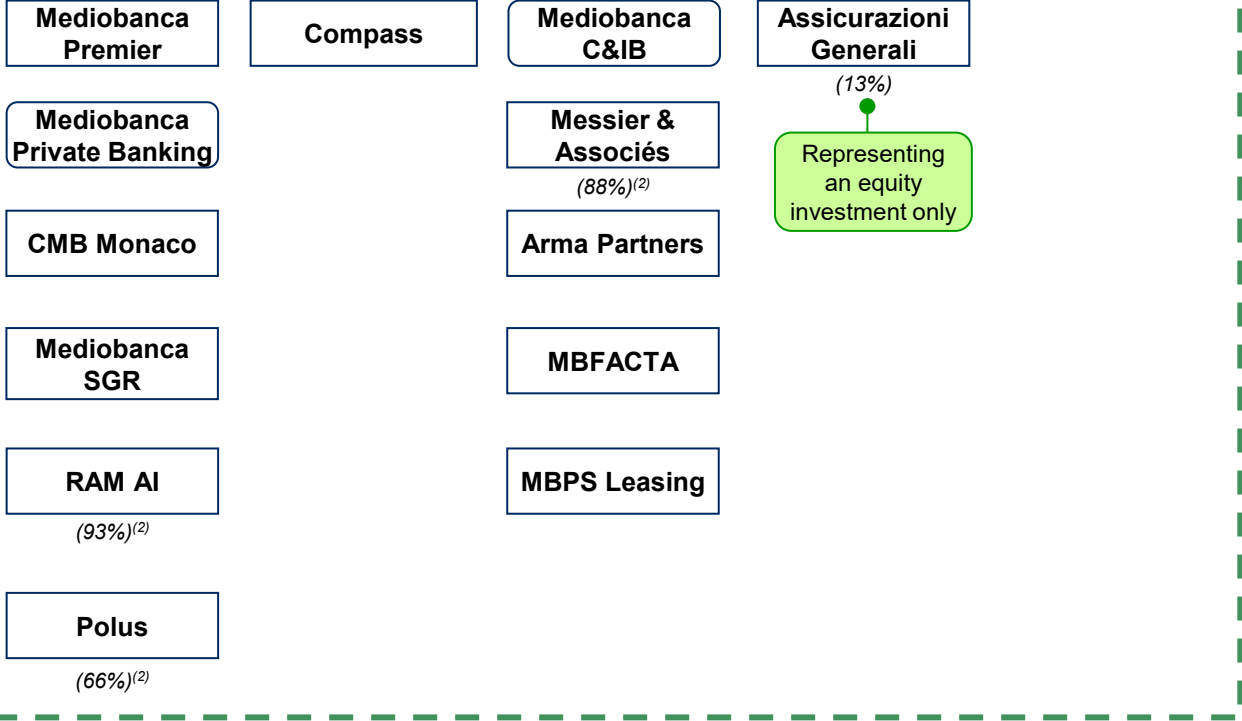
Mediobanca Premier

Compass

Mediobanca C&IB

Assicurazioni Generali

(13%)

Mediobanca Private Banking

Messier & Associés

(88%)$^{(2)}$

Representing an equity investment only

CMB Monaco

Arma Partners

Mediobanca SGR

MBFACTA

RAM AI

(93%)$^{(2)}$

MBPS Leasing

Polus

(66%)$^{(2)}$